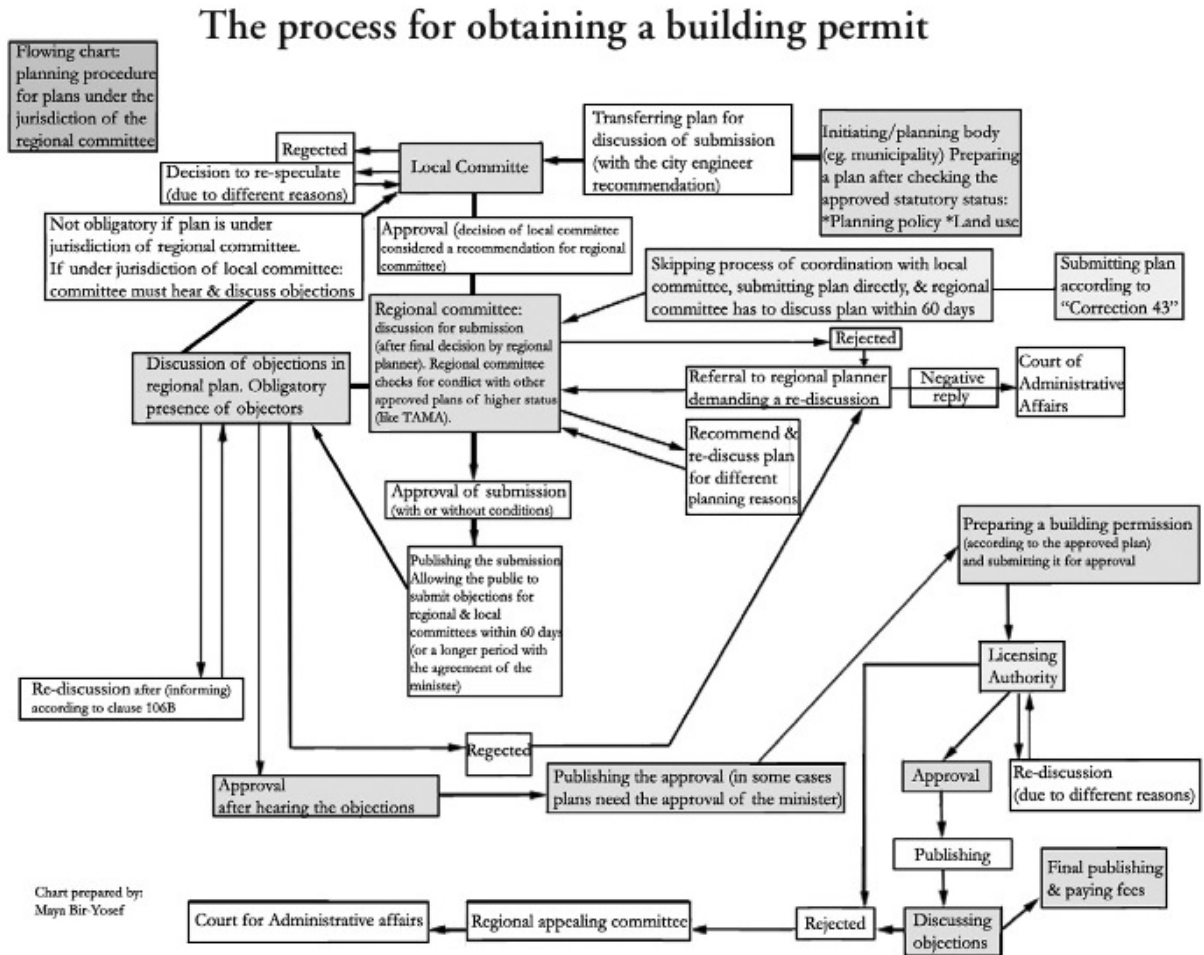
The process for obtaining a building permit

Flowing chart: planning procedure for plans under the jurisdiction of the regional committee

Rejected

Decision to re-speculate (due to different reasons)

Local Committe

Transferring plan for discussion of submission (with the city engineer recommendation)

Initiating/planning body (eg. municipality) Preparing a plan after checking the approved statutory status: *Planning policy *Land use

Not obligatory if plan is under jurisdiction of regional committee. If under jurisdiction of local committee: committee must hear & discuss objections

Approval (decision of local committee considered a recommendation for regional committee)

Skipping process of coordination with local committee, submitting plan directly, & regional committee has to discuss plan within 60 days

Submitting plan according to "Correction 43"

Regional committee: discussion for submission (after final decision by regional planner). Regional committee checks for conflict with other approved plans of higher status (like TAMA).

Rejected

Discussion of objections in regional plan. Obligatory presence of objectors

Referral to regional planner demanding a re-discussion

Negative reply

Court of Administrative Affairs

Recommend & re-discuss plan for different planning reasons

Approval of submission (with or without conditions)

Publishing the submission Allowing the public to submit objections for regional & local committees within 60 days (or a longer period with the agreement of the minister)

Preparing a building permission (according to the approved plan) and submitting it for approval

Licensing Authority

Re-discussion after (informing) according to clause 106B

Regected

Approval after hearing the objections

Publishing the approval (in some cases plans need the approval of the minister)

Approval

Re-discussion (due to different reasons)

Publishing

Final publishing & paying fees

Chart prepared by: Mayn Bir-Yosef

Court for Administrative affairs

Regional appealing committee

Rejected

Discussing objections